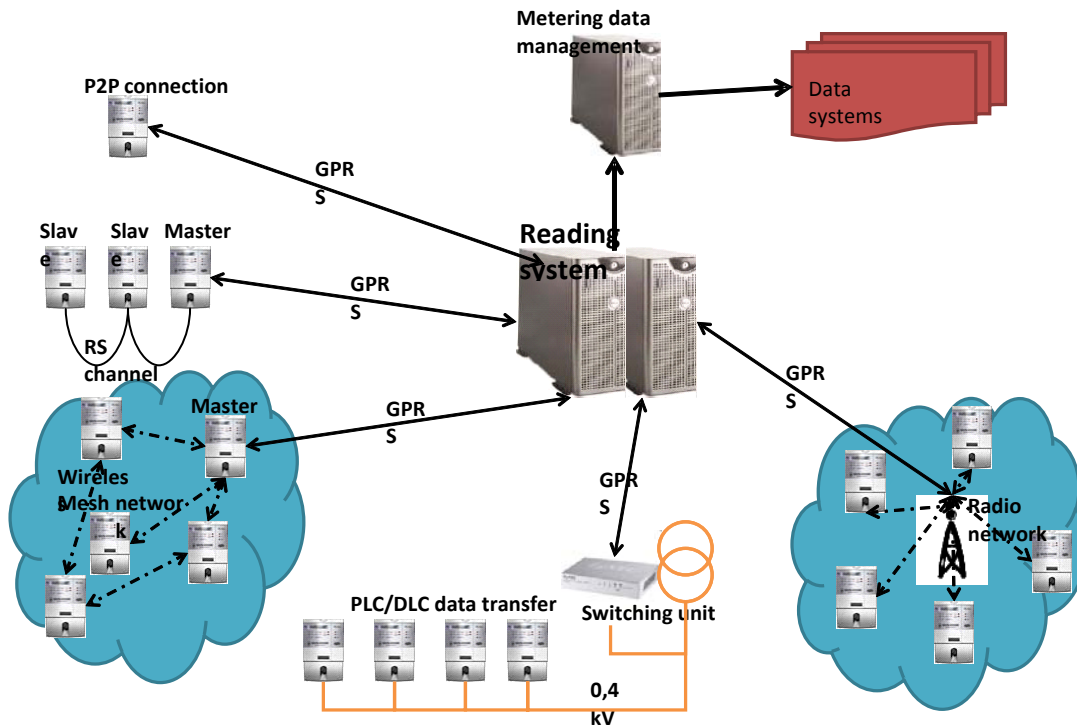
Metering data management

Data systems

P2P connection

GPRS

Slave

Slave

Master

GPRS

Reading system

RS channel

Master

GPRS

GPRS

Wireless Mesh network

GPRS

Radio network

PLC/DLC data transfer

Switching unit

0,4 kV